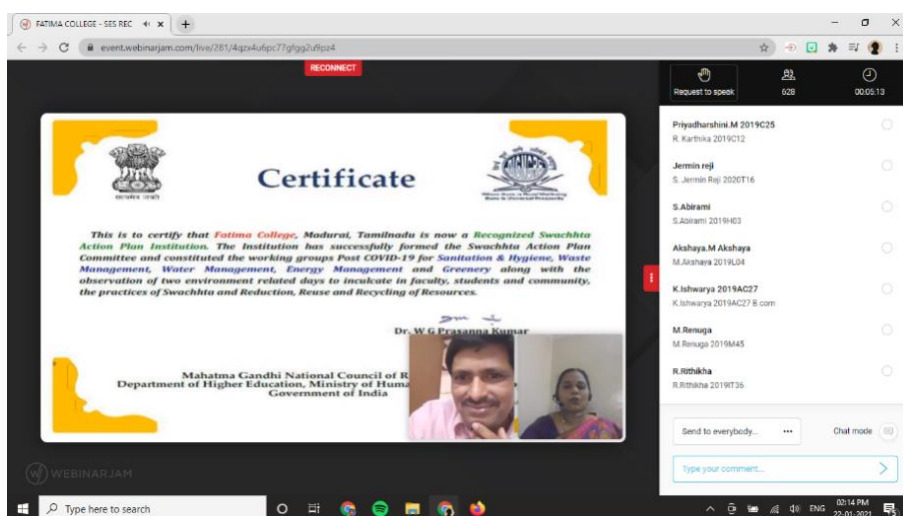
FATIMA COLLEGE - SES REC ×

event.webinarjam.com/live/281/4qzx4u6pc77gfgg2u9pz4

RECONNECT

Request to speak

628

00:05:13

Certificate

This is to certify that Fatima College, Madurai, Tamilnadu is now a Recognized Swachhta Action Plan Institution. The Institution has successfully formed the Swachhta Action Plan Committee and constituted the working groups Post COVID-19 for Sanitation & Hygiene, Waste Management, Water Management, Energy Management and Greenery along with the observation of two environment related days to inculcate in faculty, students and community, the practices of Swachhta and Reduction, Reuse and Recycling of Resources.

Dr. W G Prasanna Kumar

Mahatma Gandhi National Council of R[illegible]
Department of Higher Education, Ministry of Huma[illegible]
Government of India

WEBINARJAM

Priyadharshini.M 2019C25
R. Karthika 2019C12

Jermin reji
S. Jermin Reji 2020T16

S.Abirami
S.Abirami 2019H03

Akshaya.M Akshaya
M.Akshaya 2019L04

K.Ishwarya 2019AC27
K.Ishwarya 2019AC27 B.com

M.Renuga
M.Renuga 2019M45

R.Rithikha
R.Rithikha 2019IT36

Send to everybody...

Chat mode

Type your comment...

Type here to search

ENG

02:14 PM
22-01-2021